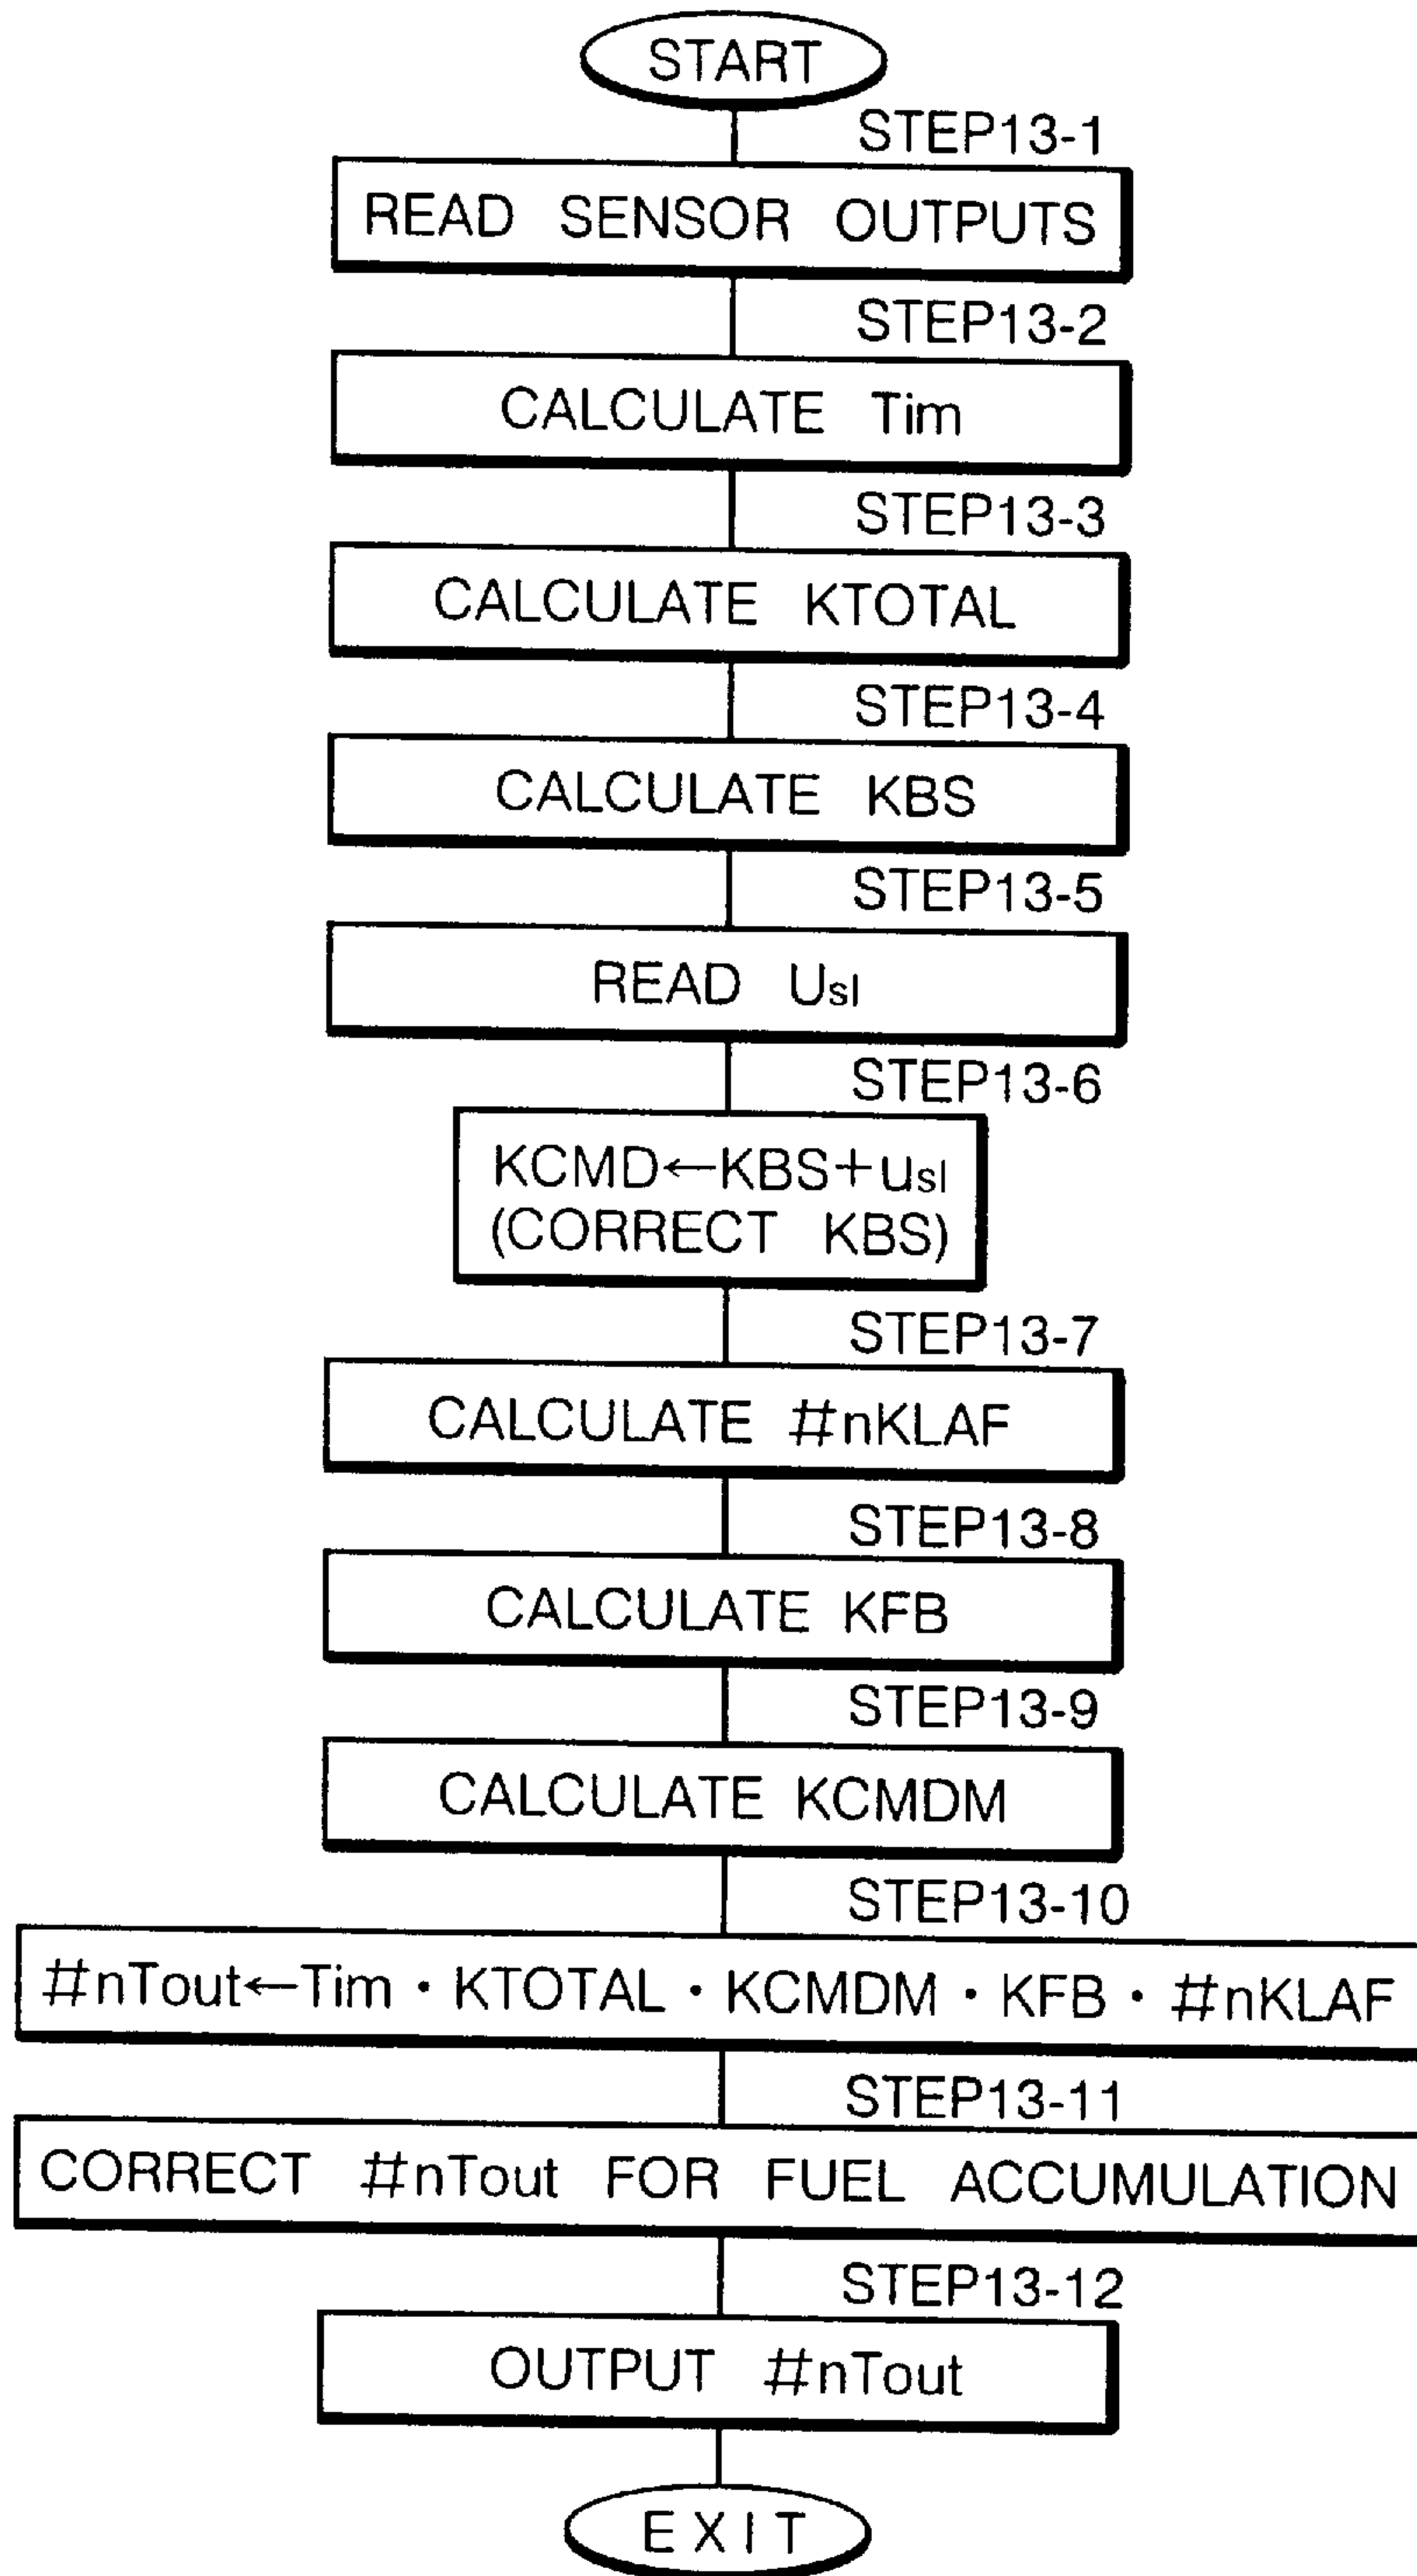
START

STEP13-1

READ SENSOR OUTPUTS

STEP13-2

CALCULATE Tim

STEP13-3

CALCULATE KTOTAL

STEP13-4

CALCULATE KBS

STEP13-5

READ $U_{sl}$

STEP13-6

KCMD←KBS+$u_{sl}$
(CORRECT KBS)

STEP13-7

CALCULATE #nKLAF

STEP13-8

CALCULATE KFB

STEP13-9

CALCULATE KCMDM

STEP13-10

#nTout←Tim · KTOTAL · KCMDM · KFB · #nKLAF

STEP13-11

CORRECT #nTout FOR FUEL ACCUMULATION

STEP13-12

OUTPUT #nTout

EXIT